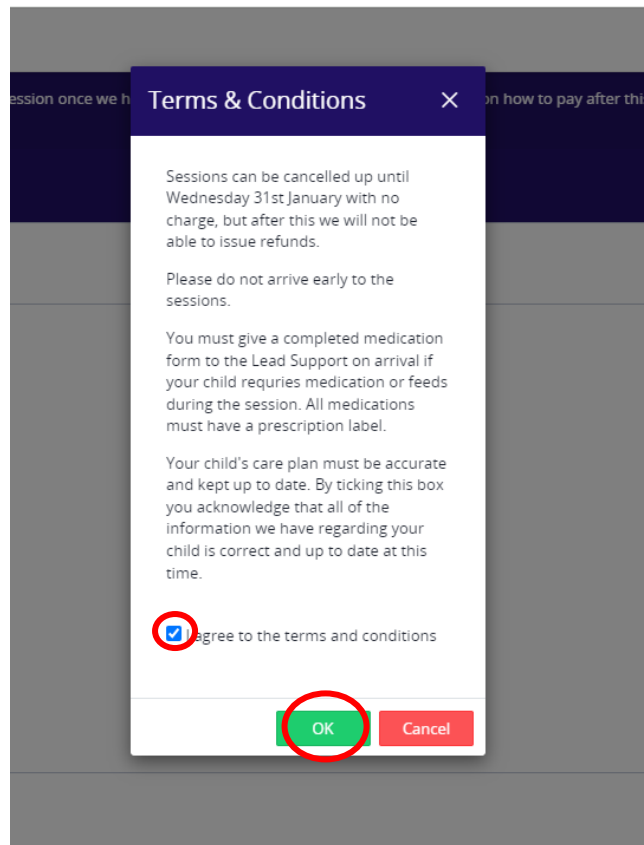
ession once we h

on how to pay after thi

Terms & Conditions

×

Sessions can be cancelled up until Wednesday 31st January with no charge, but after this we will not be able to issue refunds.

Please do not arrive early to the sessions.

You must give a completed medication form to the Lead Support on arrival if your child requries medication or feeds during the session. All medications must have a prescription label.

Your child's care plan must be accurate and kept up to date. By ticking this box you acknowledge that all of the information we have regarding your child is correct and up to date at this time.

I agree to the terms and conditions

OK

Cancel